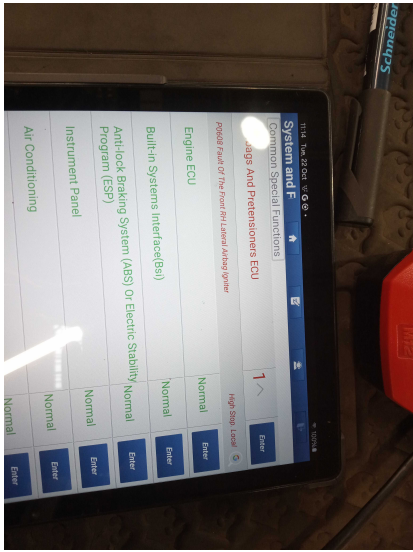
11:14 Tue 22 Oct
100%
System and F
Common Special Functions
Airbags And Pretensioners ECU
P0608 Fault Of The Front RH Lateral Airbag Igniter
1
High Stop Level
Enter
Engine ECU
Normal
Enter
Built-in Systems Interface(Bsi)
Normal
Enter
Anti-Lock Braking System (ABS) Or Electric Stability Program (ESP)
Normal
Enter
Instrument Panel
Normal
Enter
Air Conditioning
Normal
Enter
Schneider